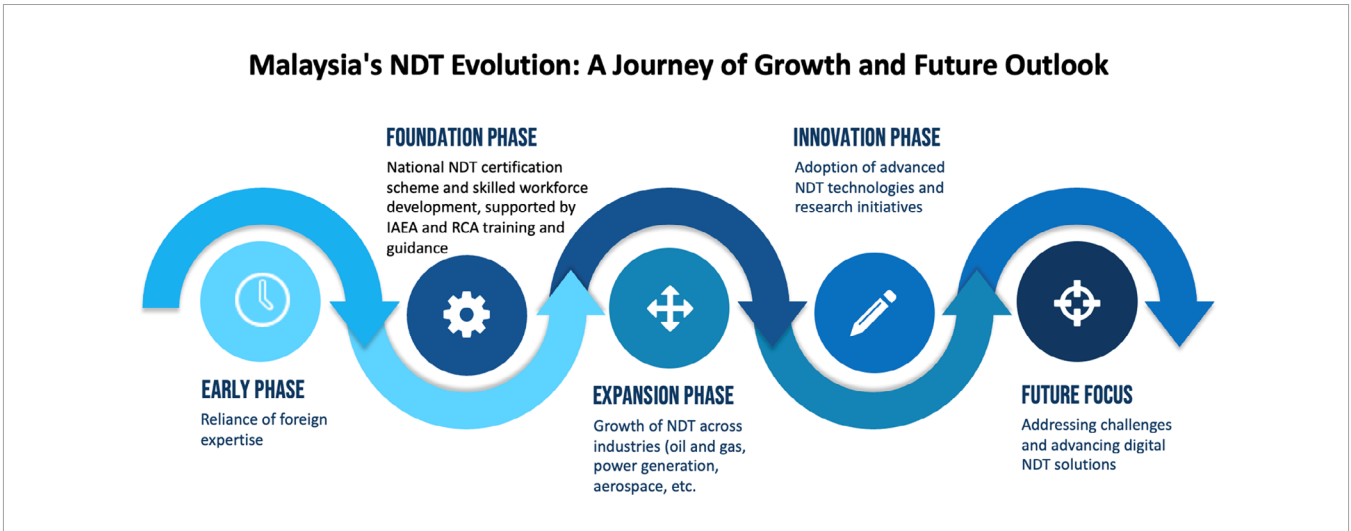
Malaysia's NDT Evolution: A Journey of Growth and Future Outlook

FOUNDATION PHASE
National NDT certification scheme and skilled workforce development, supported by IAEA and RCA training and guidance

INNOVATION PHASE
Adoption of advanced NDT technologies and research initiatives

EARLY PHASE
Reliance of foreign expertise

EXPANSION PHASE
Growth of NDT across industries (oil and gas, power generation, aerospace, etc.

FUTURE FOCUS
Addressing challenges and advancing digital NDT solutions